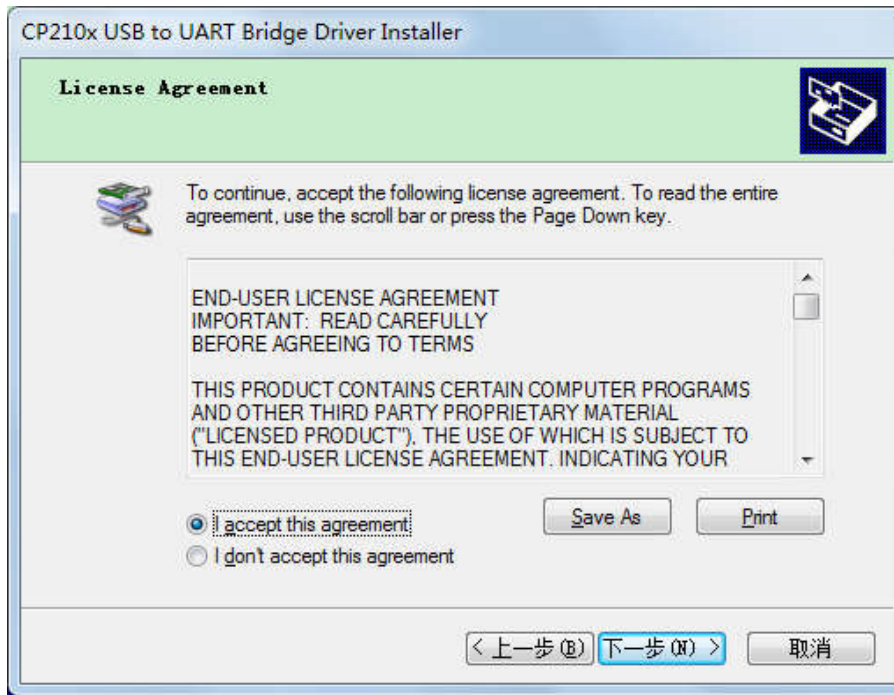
CP210x USB to UART Bridge Driver Installer

License Agreement

To continue, accept the following license agreement. To read the entire agreement, use the scroll bar or press the Page Down key.

END-USER LICENSE AGREEMENT
IMPORTANT: READ CAREFULLY
BEFORE AGREEING TO TERMS

THIS PRODUCT CONTAINS CERTAIN COMPUTER PROGRAMS AND OTHER THIRD PARTY PROPRIETARY MATERIAL ("LICENSED PRODUCT"), THE USE OF WHICH IS SUBJECT TO THIS END-USER LICENSE AGREEMENT. INDICATING YOUR

I accept this agreement
I don't accept this agreement

Save As
Print

< 上一步(B)
下一步(N) >
取消